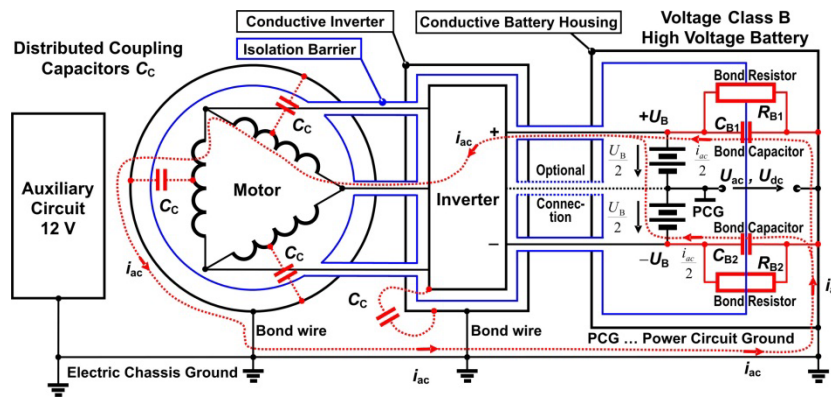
Conductive Inverter

Conductive Battery Housing

Voltage Class B High Voltage Battery

Distributed Coupling Capacitors $C_C$

Isolation Barrier

Bond Resistor

$R_{B1}$

$C_C$

$i_{ac}$

+

$+U_B$

$C_{B1}$

Bond Capacitor

$\frac{U_B}{2}$

$\frac{i_{ac}}{2}$

Optional

Auxiliary Circuit 12 V

$C_C$

Motor

Inverter

$U_{ac}$ , $U_{dc}$

PCG

Connection

$\frac{U_B}{2}$

Bond Capacitor

$C_C$

−

$-U_B$

$\frac{i_{ac}}{2}$

$C_{B2}$

$R_{B2}$

$i_{ac}$

Bond Resistor

$C_C$

Bond wire

Bond wire

PCG … Power Circuit Ground

Electric Chassis Ground

$i_{ac}$

$i_{ac}$

$i$